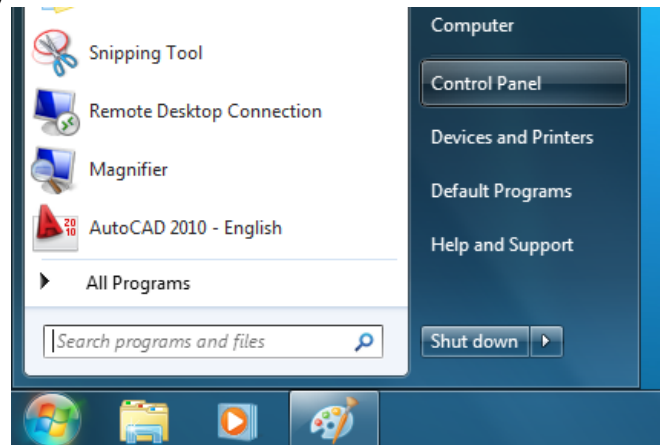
Snipping Tool

Remote Desktop Connection

Magnifier

AutoCAD 2010 - English

All Programs

Search programs and files

Computer

Control Panel

Devices and Printers

Default Programs

Help and Support

Shut down